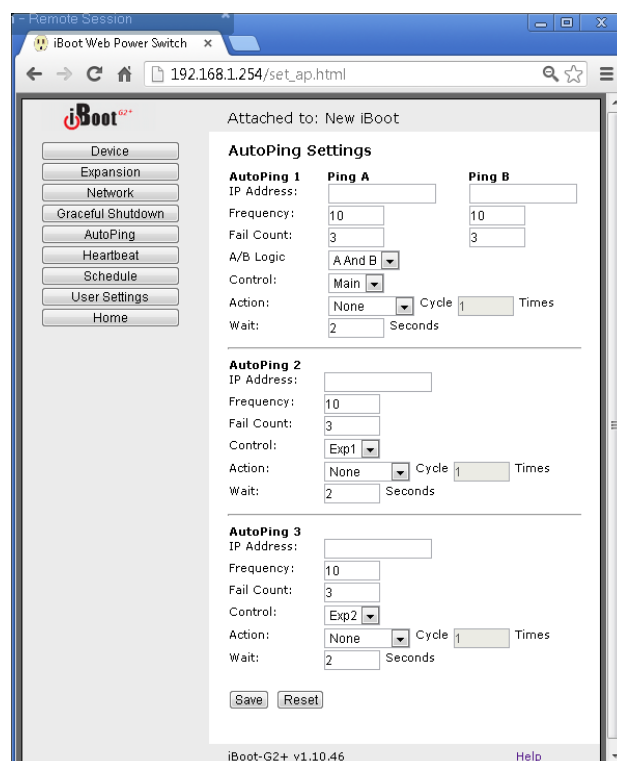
- Remote Session

iBoot Web Power Switch ×

192.168.1.254/set_ap.html

iBoot G2+

Attached to: New iBoot

Device
Expansion
Network
Graceful Shutdown
AutoPing
Heartbeat
Schedule
User Settings
Home

AutoPing Settings

AutoPing 1 Ping A Ping B
IP Address:
Frequency: 10 10
Fail Count: 3 3
A/B Logic A And B
Control: Main
Action: None Cycle 1 Times
Wait: 2 Seconds

AutoPing 2
IP Address:
Frequency: 10
Fail Count: 3
Control: Exp1
Action: None Cycle 1 Times
Wait: 2 Seconds

AutoPing 3
IP Address:
Frequency: 10
Fail Count: 3
Control: Exp2
Action: None Cycle 1 Times
Wait: 2 Seconds

Save Reset

iBoot-G2+ v1.10.46 Help